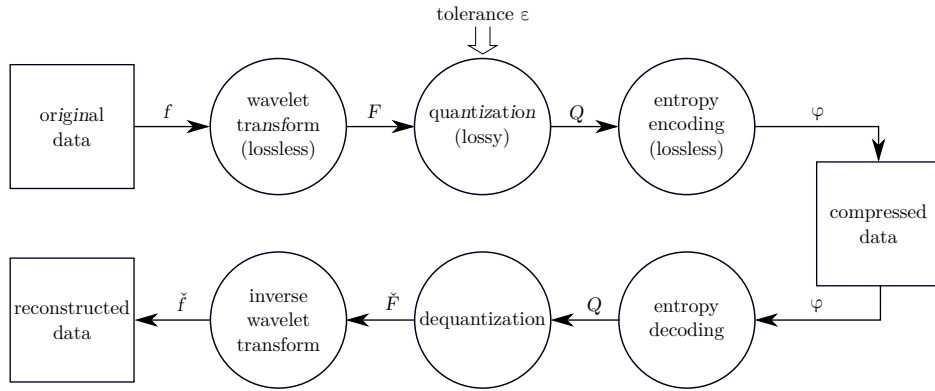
tolerance $\varepsilon$

original data

$f$

wavelet transform (lossless)

$F$

quantization (lossy)

$Q$

entropy encoding (lossless)

$\varphi$

compressed data

$\varphi$

entropy decoding

$Q$

dequantization

$\check{F}$

inverse wavelet transform

$\check{f}$

reconstructed data